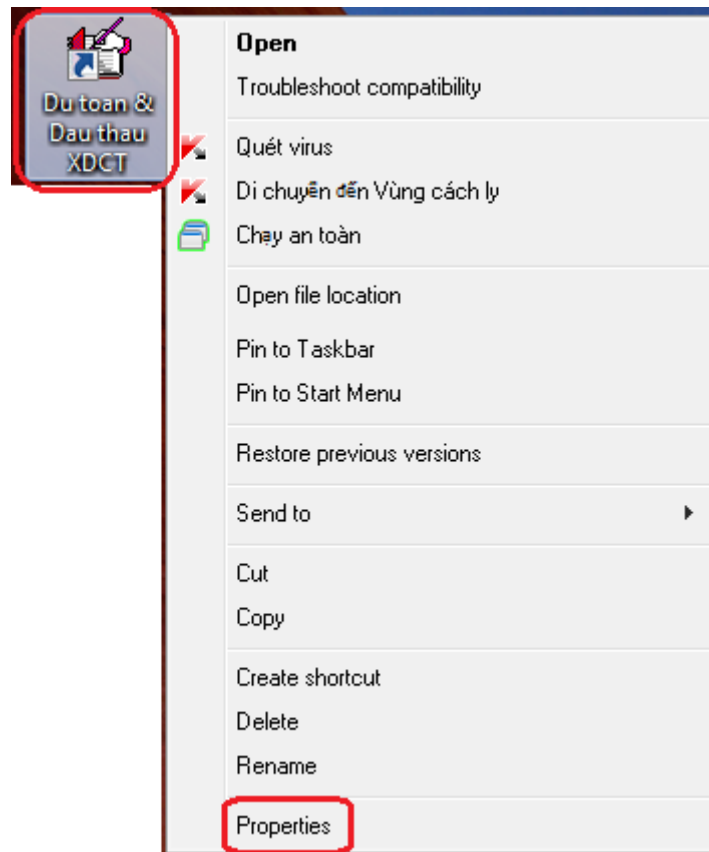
Du toan & Dau thau XDCT

Open
Troubleshoot compatibility

Quét virus
Di chuyển đến Vùng cách ly
Chạy an toàn

Open file location
Pin to Taskbar
Pin to Start Menu

Restore previous versions

Send to

Cut
Copy

Create shortcut
Delete
Rename

Properties